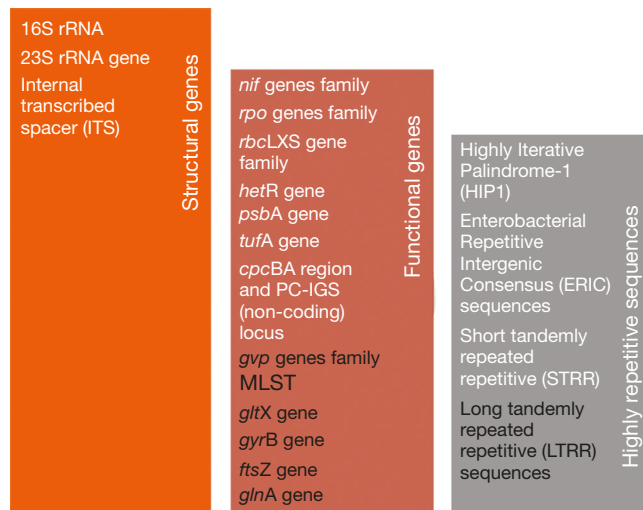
16S rRNA
23S rRNA gene
Internal transcribed spacer (ITS)

Structural genes

nif genes family
rpo genes family
rbcLXS gene family
hetR gene
psbA gene
tufA gene
cpcBA region and PC-IGS (non-coding) locus
gvp genes family
MLST
gltX gene
gyrB gene
ftsZ gene
glnA gene

Functional genes

Highly Iterative Palindrome-1 (HIP1)
Enterobacterial Repetitive Intergenic Consensus (ERIC) sequences
Short tandemly repeated repetitive (STRR)
Long tandemly repeated repetitive (LTRR) sequences

Highly repetitive sequences